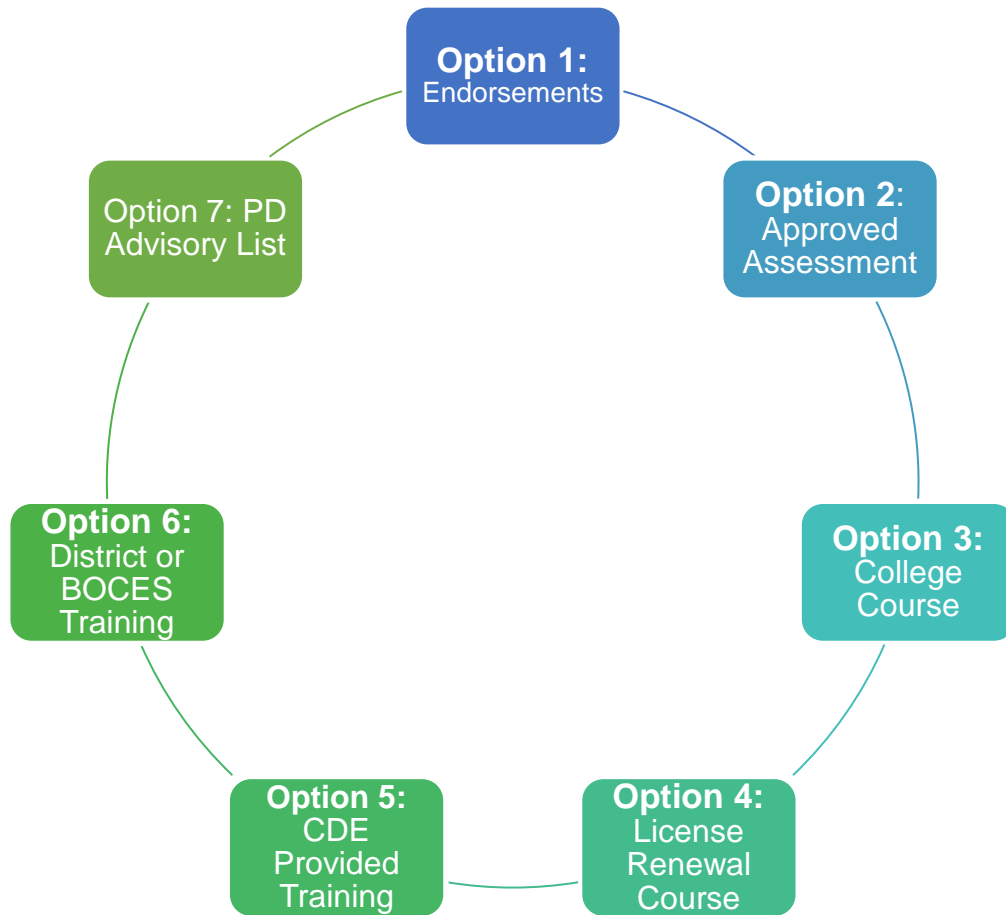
Option 1:
Endorsements

Option 2:
Approved Assessment

Option 3:
College Course

Option 4:
License Renewal Course

Option 5:
CDE Provided Training

Option 6:
District or BOCES Training

Option 7: PD Advisory List